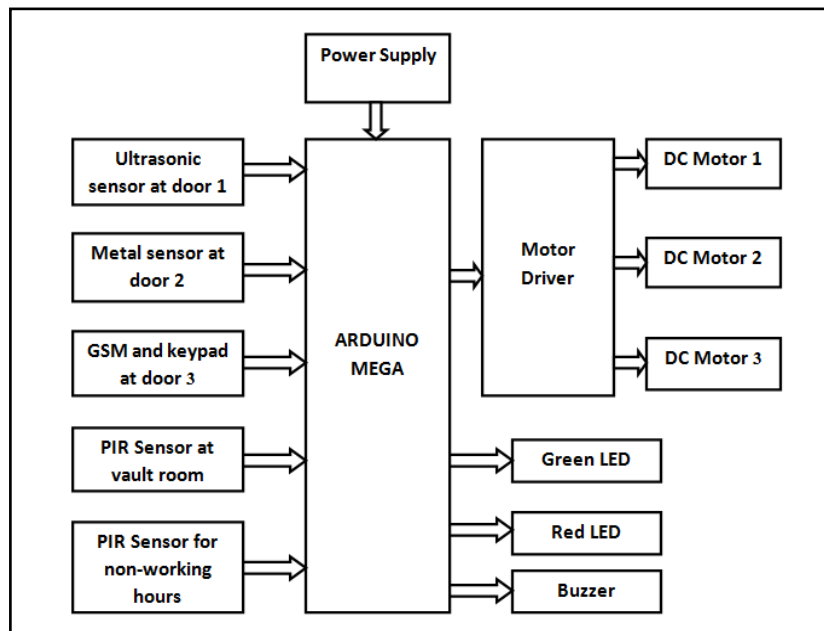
Power Supply

Ultrasonic sensor at door 1

Metal sensor at door 2

GSM and keypad at door 3

PIR Sensor at vault room

PIR Sensor for non-working hours

ARDUINO MEGA

Motor Driver

DC Motor 1

DC Motor 2

DC Motor 3

Green LED

Red LED

Buzzer